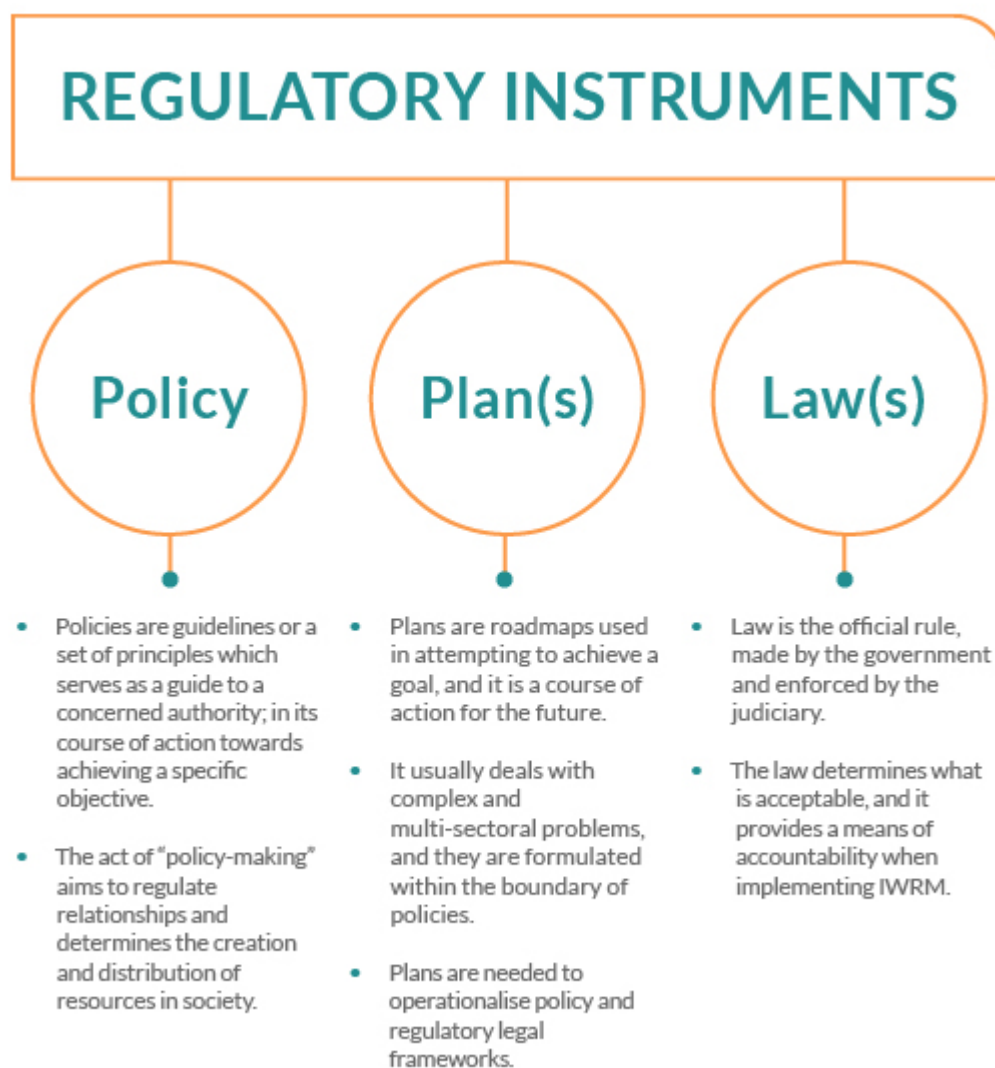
REGULATORY INSTRUMENTS

Policy

Plan(s)

Law(s)

- Policies are guidelines or a set of principles which serves as a guide to a concerned authority; in its course of action towards achieving a specific objective.
- The act of "policy-making" aims to regulate relationships and determines the creation and distribution of resources in society.

- Plans are roadmaps used in attempting to achieve a goal, and it is a course of action for the future.
- It usually deals with complex and multi-sectoral problems, and they are formulated within the boundary of policies.
- Plans are needed to operationalise policy and regulatory legal frameworks.

- Law is the official rule, made by the government and enforced by the judiciary.
- The law determines what is acceptable, and it provides a means of accountability when implementing IWRM.